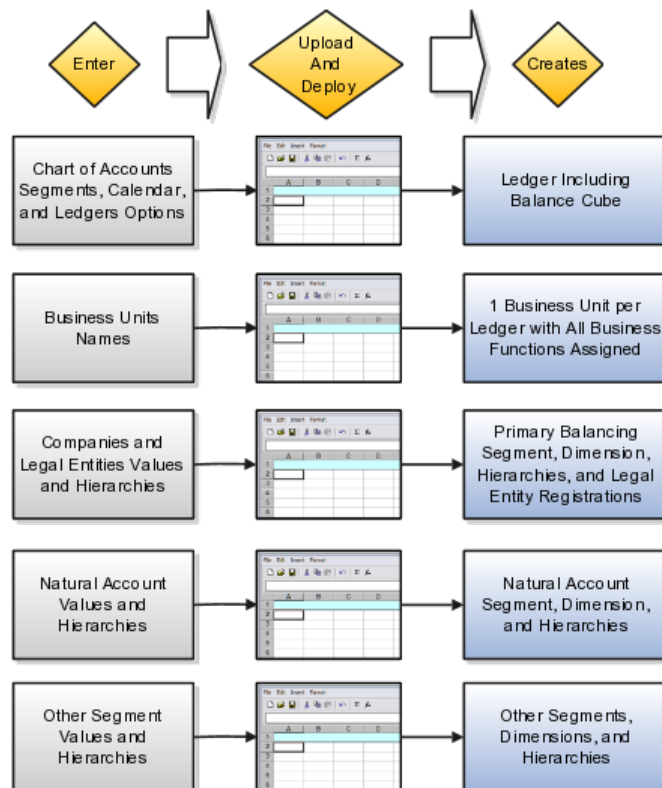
Enter

Upload And Deploy

Creates

Chart of Accounts Segments, Calendar, and Ledgers Options

Ledger Including Balance Cube

Business Units Names

1 Business Unit per Ledger with All Business Functions Assigned

Companies and Legal Entities Values and Hierarchies

Primary Balancing Segment, Dimension, Hierarchies, and Legal Entity Registrations

Natural Account Values and Hierarchies

Natural Account Segment, Dimension, and Hierarchies

Other Segment Values and Hierarchies

Other Segments, Dimensions, and Hierarchies